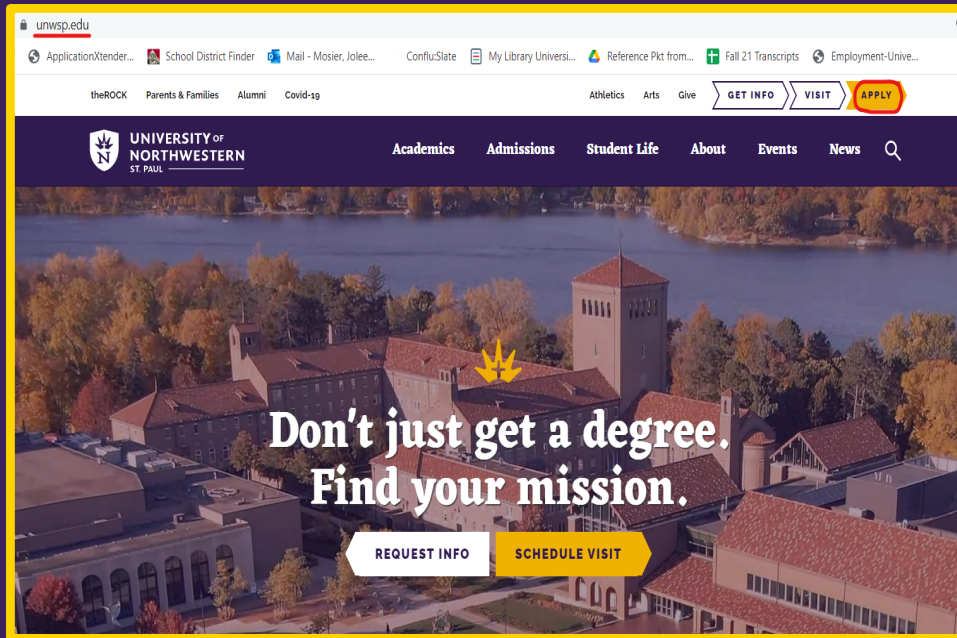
unwsp.edu

ApplicationXtender... School District Finder Mail - Mosier, Jolee... Conflu:Slate My Library Universi... Reference Pkt from... Fall 21 Transcripts Employment-Unive...

theROCK Parents & Families Alumni Covid-19

Athletics Arts Give GET INFO VISIT APPLY

UNIVERSITY OF NORTHWESTERN ST. PAUL

Academics Admissions Student Life About Events News

Don't just get a degree. Find your mission.

REQUEST INFO SCHEDULE VISIT